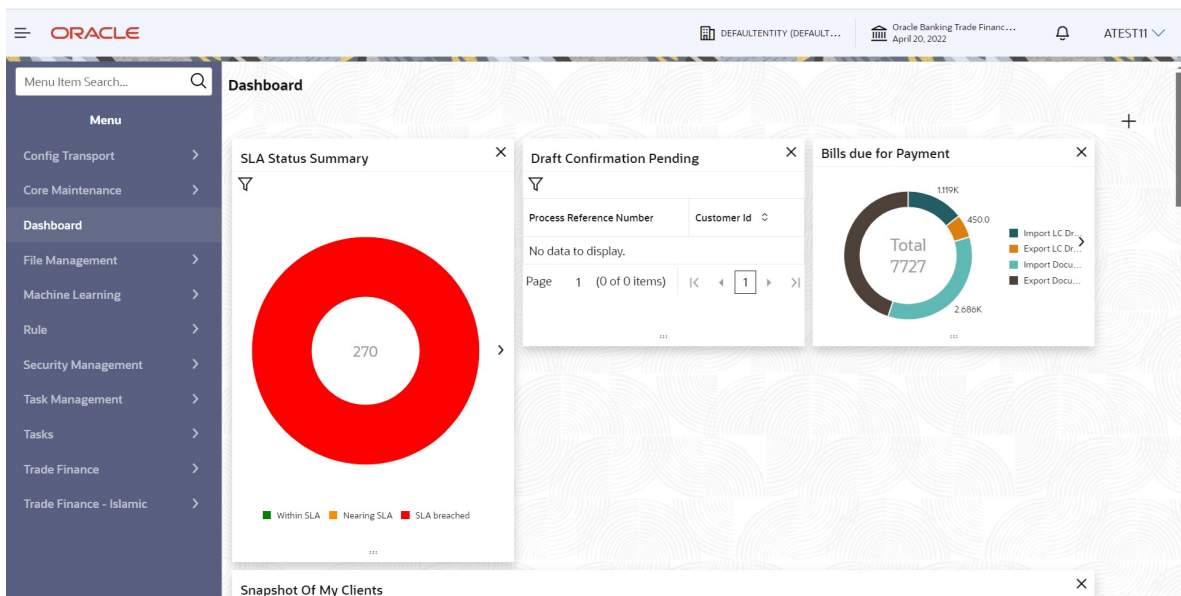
ORACLE

DEFAULTENTITY (DEFAULT...

Oracle Banking Trade Financ...
April 20, 2022

ATEST11

Menu Item Search...

Menu

Config Transport

Core Maintenance

Dashboard

File Management

Machine Learning

Rule

Security Management

Task Management

Tasks

Trade Finance

Trade Finance - Islamic

Dashboard

+

SLA Status Summary

270

Within SLA Nearing SLA SLA breached

Draft Confirmation Pending

| Process Reference Number | Customer Id |
|---|---|
| No data to display. | |

Page 1 (0 of 0 items) 1

Bills due for Payment

1.119K

450.0

Total
7727

2.686K

Import LC Dr...
Export LC Dr...
Import Docu...
Export Docu...

Snapshot Of My Clients